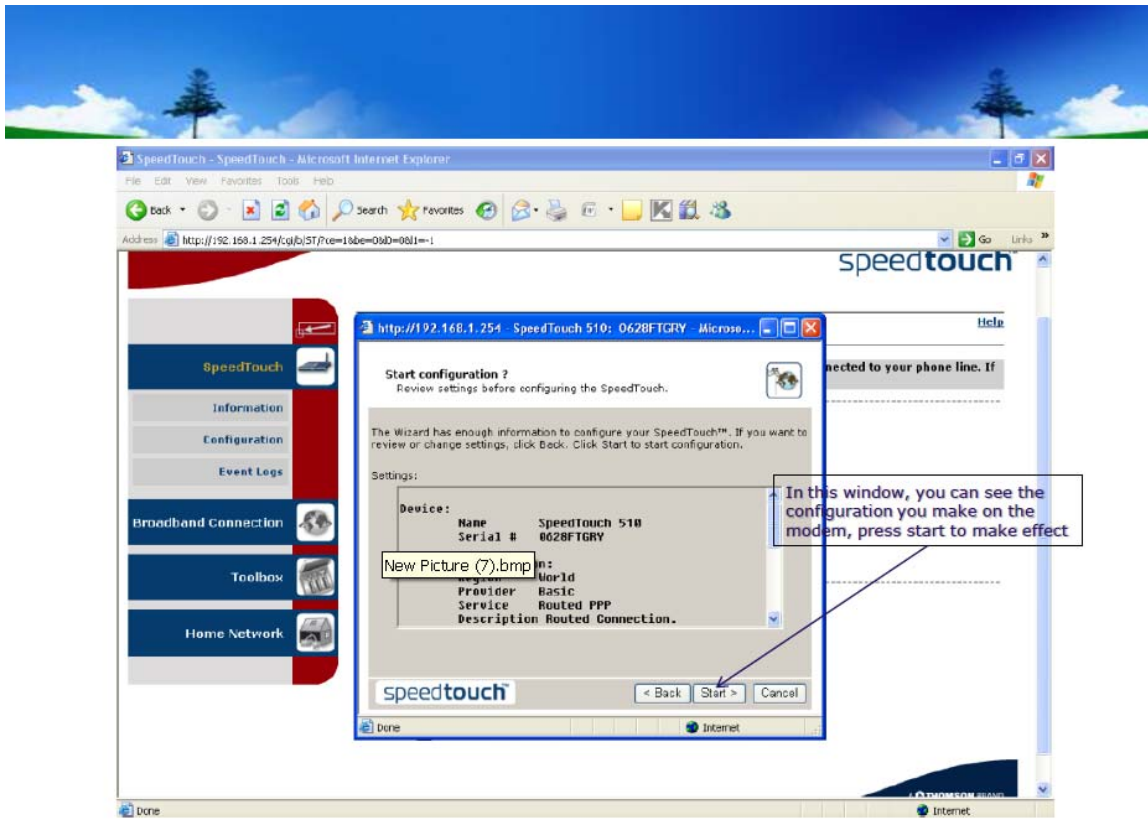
SpeedTouch - SpeedTouch - Microsoft Internet Explorer

File Edit View Favorites Tools Help

Back Search Favorites

Address http://192.168.1.254/cgi/b/ST/?ce=1&be=0&l0=0&l1=-1

Go Links

speedtouch

SpeedTouch

Information

Configuration

Event Logs

Broadband Connection

Toolbox

Home Network

Help

nected to your phone line. If

http://192.168.1.254 - SpeedTouch 510: 0628FTGRY - Microso...

Start configuration ?
Review settings before configuring the SpeedTouch.

The Wizard has enough information to configure your SpeedTouch™. If you want to review or change settings, click Back. Click Start to start configuration.

Settings:

Device:
Name SpeedTouch 510
Serial # 0628FTGRY

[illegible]n:
Region World
Provider Basic
Service Routed PPP
Description Routed Connection.

New Picture (7).bmp

In this window, you can see the configuration you make on the modem, press start to make effect

speedtouch

< Back Start > Cancel

Done

Internet

THOMSON

Done

Internet